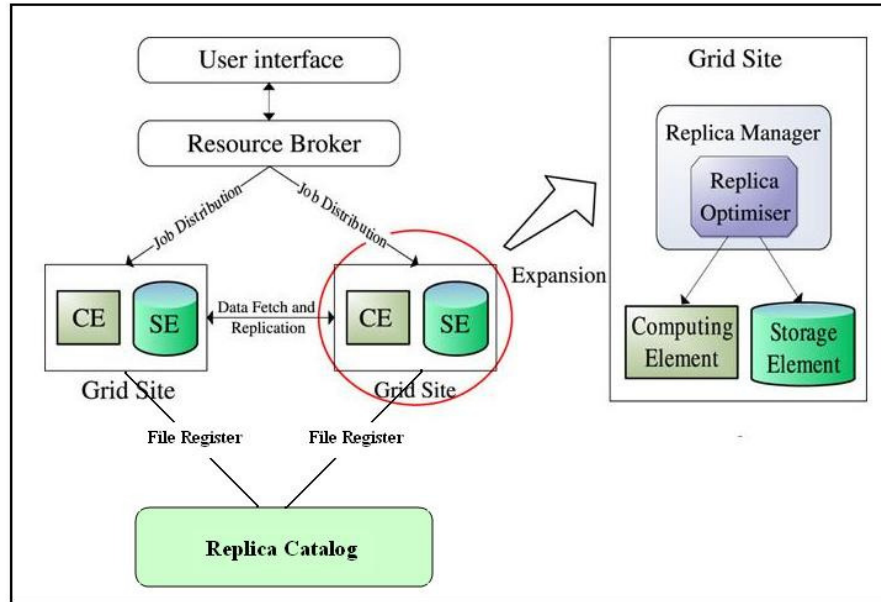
User interface

Resource Broker

Job Distribution

Job Distribution

CE

SE

Data Fetch and Replication

CE

SE

Grid Site

Grid Site

File Register

File Register

Replica Catalog

Expansion

Grid Site

Replica Manager

Replica Optimiser

Computing Element

Storage Element